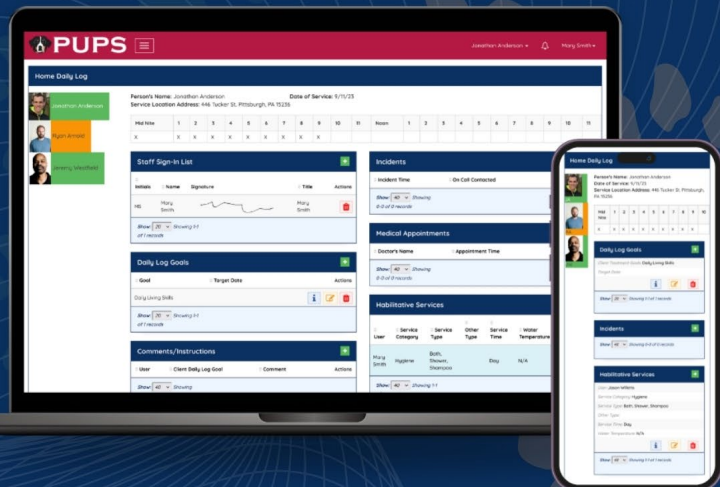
PUPS

Jonathan Anderson ▾

Mary Smith ▾

Home Daily Log

Jonathan Anderson

Ryan Arnold

Jeremy Westfield

Person's Name: Jonathan Anderson

Date of Service: 9/11/23

Service Location Address: 446 Tucker St, Pittsburgh, PA 15236

| Mid Nite | 1 | 2 | 3 | 4 | 5 | 6 | 7 | 8 | 9 | 10 | 11 | Noon | 1 | 2 | 3 | 4 | 5 | 6 | 7 | 8 | 9 | 10 | 11 |
|---|---|---|---|---|---|---|---|---|---|---|---|---|---|---|---|---|---|---|---|---|---|---|---|
| X | X | X | X | X | X | X | X | X | X | | | | | | | | | | | | | | |

Staff Sign-In List

| Initials | Name | Signature | Title | Actions |
|---|---|---|---|---|
| MS | Mary Smith | | Mary Smith | |

Show 20 Showing 1-1 of 1 records

Daily Log Goals

| Goal | Target Date | Actions |
|---|---|---|
| Daily Living Skills | | |

Show 20 Showing 1-1 of 1 records

Comments/Instructions

| User | Client Daily Log Goal | Comment | Actions |
|---|---|---|---|

Show 40 Showing

Incidents

| Incident Time | On Call Contacted |
|---|---|

Show 40 Showing 0-0 of 0 records

Medical Appointments

| Doctor's Name | Appointment Time |
|---|---|

Show 40 Showing 0-0 of 0 records

Habilitative Services

| User | Service Category | Service Type | Other Type | Service Time | Water Temperature |
|---|---|---|---|---|---|
| Mary Smith | Hygiene | Bath, Shower, Shampoo | | Day | N/A |

Show 40 Showing 1-1

Home Daily Log

Person's Name: Jonathan Anderson

Date of Service: 9/11/23

Service Location Address: 446 Tucker St, Pittsburgh, PA 15236

Daily Log Goals

Client Treatment Goals Daily Living Skills

Target Date

Show 40 Showing 1-1 of 1 records

Incidents

Show 40 Showing 0-0 of 0 records

Habilitative Services

User Jason Williams

Service Category Hygiene

Service Type Bath, Shower, Shampoo

Other Type

Service Time Day

Water Temperature N/A

Show 40 Showing 1-1 of 1 records